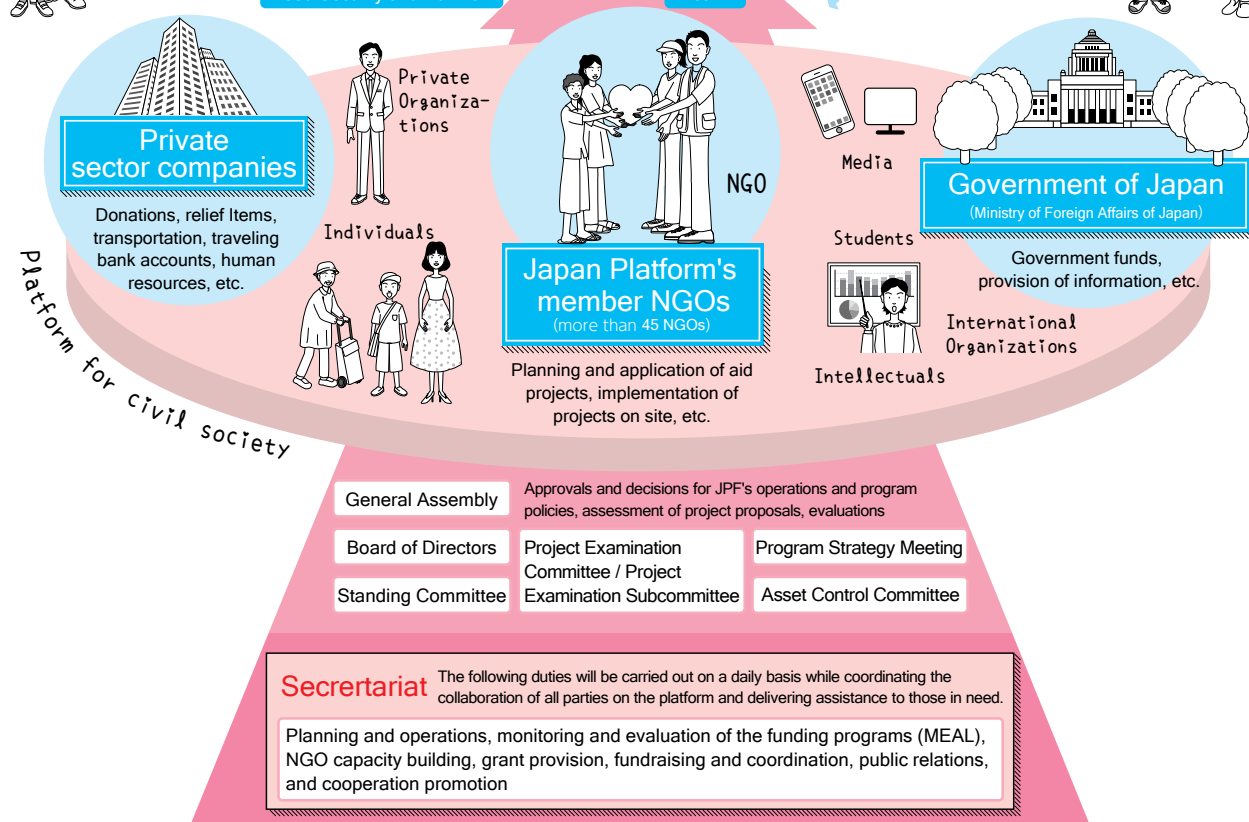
Private sector companies

Donations, relief Items, transportation, traveling bank accounts, human resources, etc.

Private Organizations

Individuals

NGO

Japan Platform's member NGOs
(more than 45 NGOs)

Planning and application of aid projects, implementation of projects on site, etc.

Media

Government of Japan
(Ministry of Foreign Affairs of Japan)

Government funds, provision of information, etc.

Students

International Organizations

Intellectuals

Platform for civil society

General Assembly

Approvals and decisions for JPF's operations and program policies, assessment of project proposals, evaluations

Board of Directors

Standing Committee

Project Examination Committee / Project Examination Subcommittee

Program Strategy Meeting

Asset Control Committee

Secrertariat

The following duties will be carried out on a daily basis while coordinating the collaboration of all parties on the platform and delivering assistance to those in need.

Planning and operations, monitoring and evaluation of the funding programs (MEAL), NGO capacity building, grant provision, fundraising and coordination, public relations, and cooperation promotion